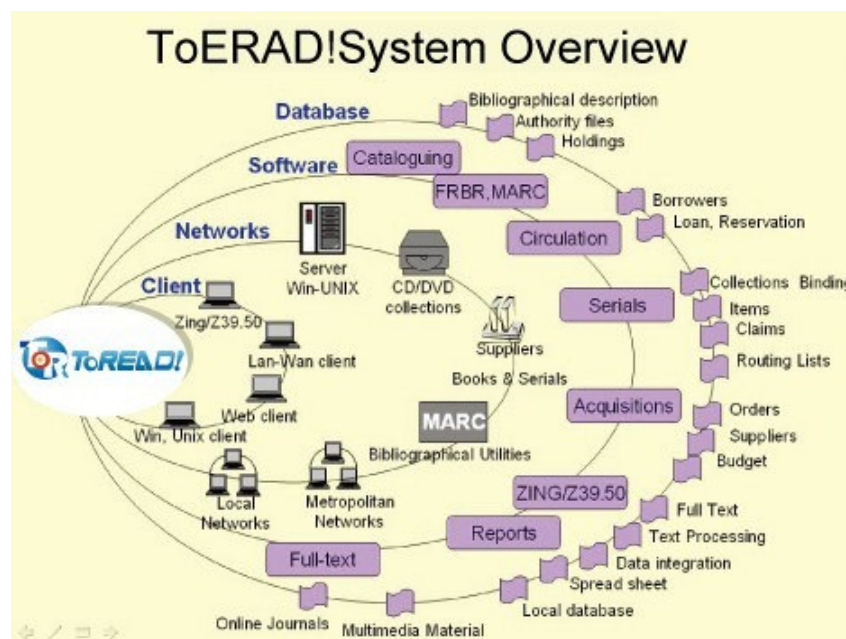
ToERAD!System Overview

Database
Software
Networks
Client

Bibliographical description
Authority files
Holdings
Borrowers
Loan, Reservation
Collections Binding
Items
Claims
Routing Lists
Orders
Suppliers
Budget
Full Text
Text Processing
Data integration
Spread sheet
Local database
Multimedia Material
Online Journals

Cataloguing
FRBR, MARC
Circulation
Serials
Acquisitions
ZING/Z39.50
Reports
Full-text

Server
Win-UNIX
CD/DVD collections
Suppliers
Books & Serials
MARC
Bibliographical Utilities
Zing/Z39.50
Lan-Wan client
Web client
Win, Unix client
Local Networks
Metropolitan Networks

ToREAD!